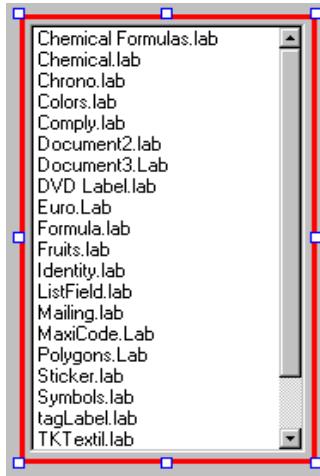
Chemical Formulas.lab
Chemical.lab
Chrono.lab
Colors.lab
Comply.lab
Document2.lab
Document3.Lab
DVD Label.lab
Euro.Lab
Formula.lab
Fruits.lab
Identity.lab
ListField.lab
Mailing.lab
MaxiCode.Lab
Polygons.Lab
Sticker.lab
Symbols.lab
tagLabel.lab
TKTextil.lab